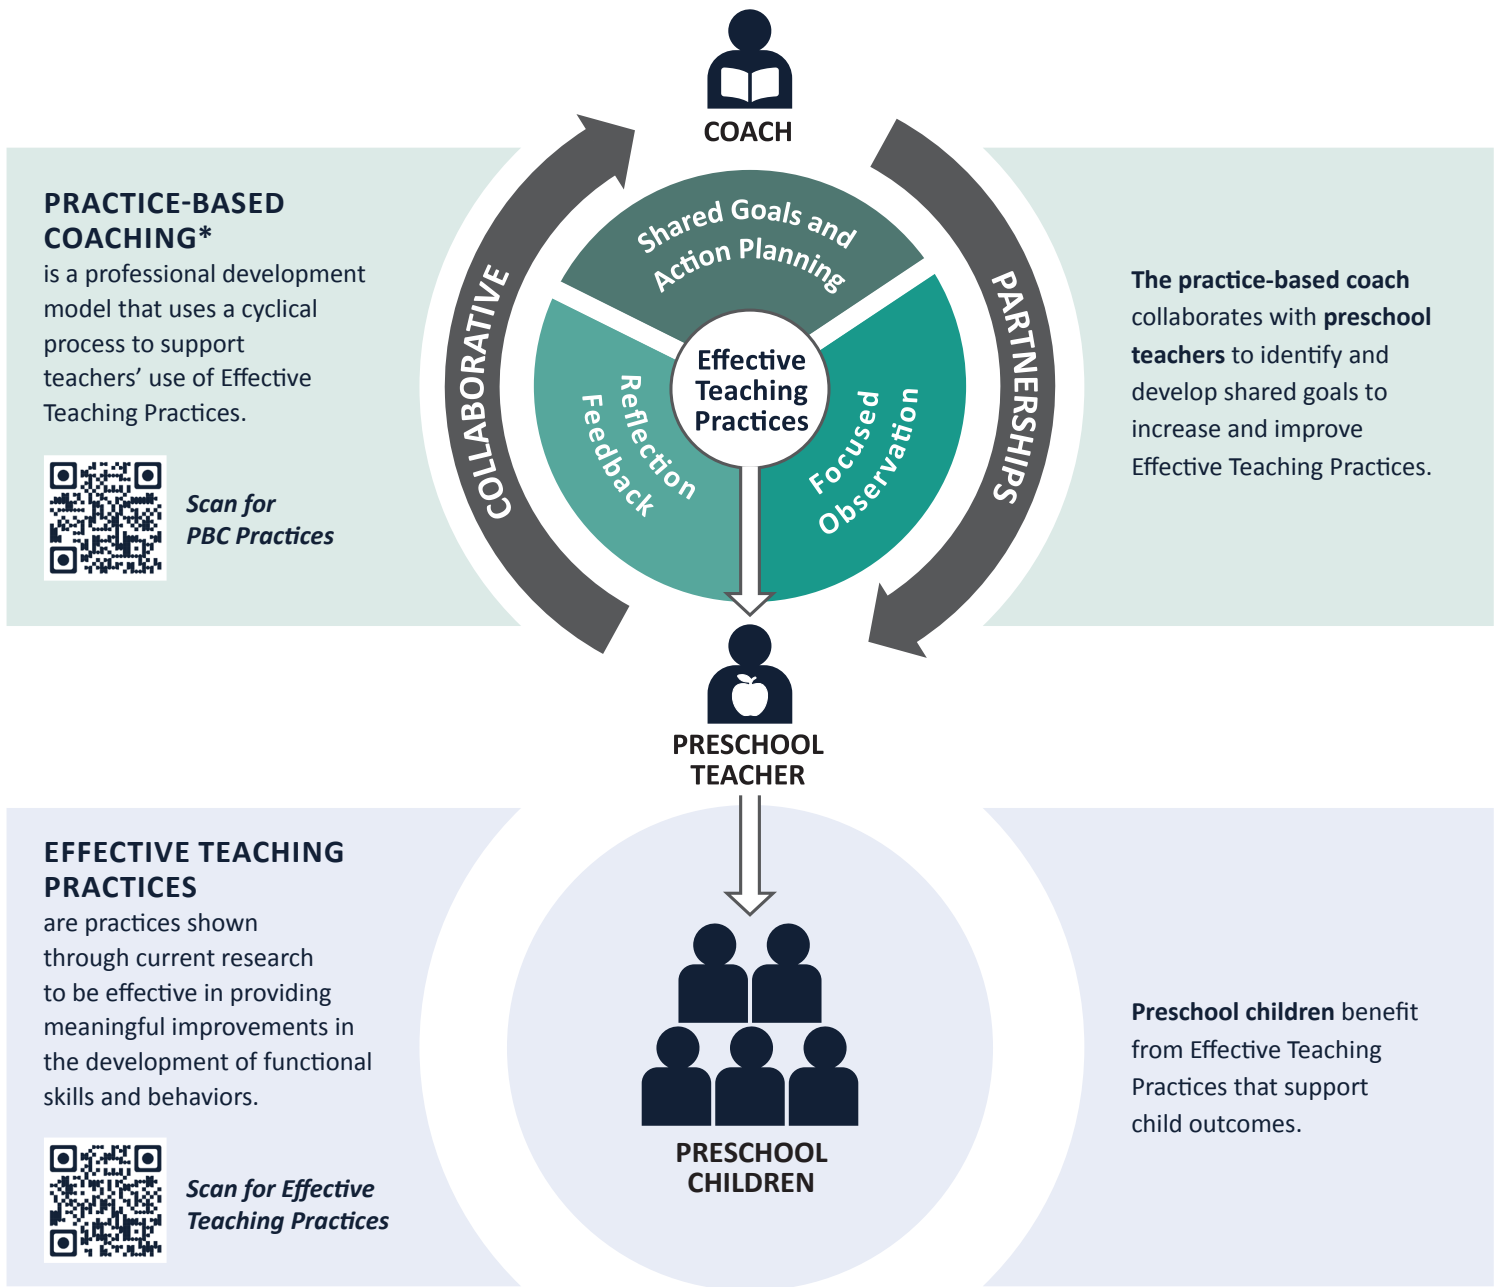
PRACTICE-BASED COACHING*
is a professional development model that uses a cyclical process to support teachers' use of Effective Teaching Practices.

Scan for PBC Practices

COACH

COLLABORATIVE

Shared Goals and Action Planning

Effective Teaching Practices

Reflection Feedback

Focused Observation

PARTNERSHIPS

The practice-based coach collaborates with preschool teachers to identify and develop shared goals to increase and improve Effective Teaching Practices.

PRESCHOOL TEACHER

EFFECTIVE TEACHING PRACTICES
are practices shown through current research to be effective in providing meaningful improvements in the development of functional skills and behaviors.

Scan for Effective Teaching Practices

PRESCHOOL CHILDREN

Preschool children benefit from Effective Teaching Practices that support child outcomes.